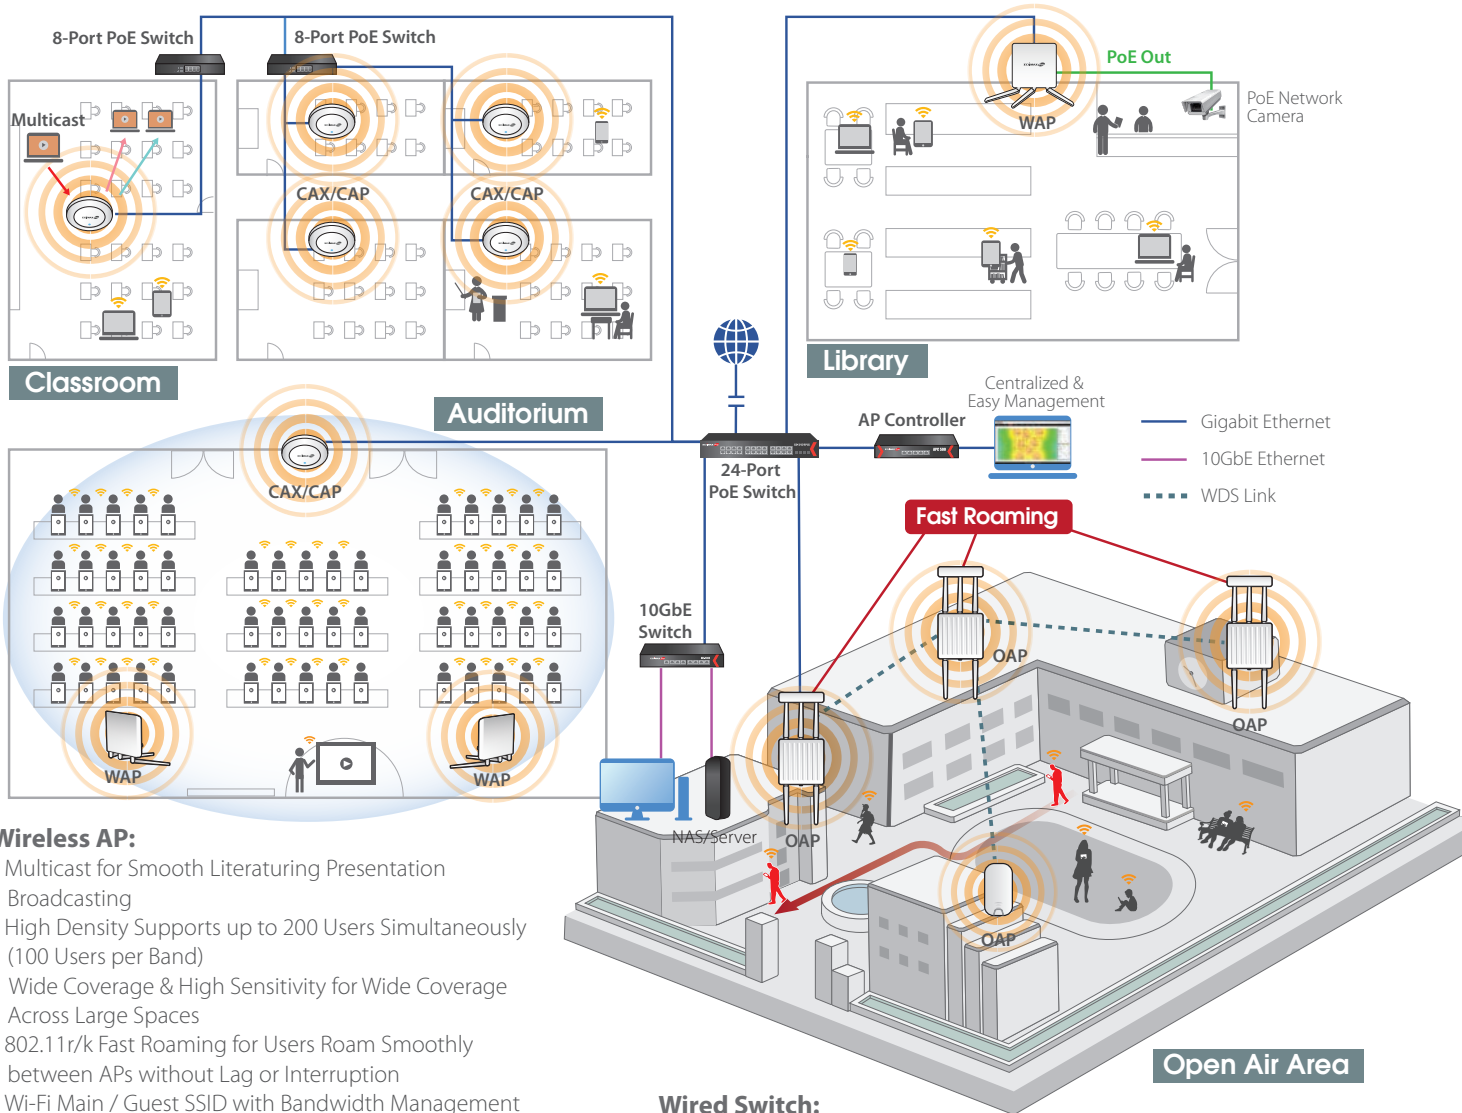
8-Port PoE Switch

8-Port PoE Switch

Multicast

CAX/CAP

CAX/CAP

CAX/CAP

CAX/CAP

Classroom

Auditorium

WAP

PoE Out

PoE Network Camera

Library

Centralized & Easy Management

AP Controller

24-Port PoE Switch

Gigabit Ethernet

10GbE Ethernet

WDS Link

Fast Roaming

CAX/CAP

10GbE Switch

OAP

OAP

WAP

WAP

NAS/Server

OAP

OAP

Wireless AP:

Multicast for Smooth Literaturing Presentation Broadcasting

High Density Supports up to 200 Users Simultaneously (100 Users per Band)

Wide Coverage & High Sensitivity for Wide Coverage Across Large Spaces

802.11r/k Fast Roaming for Users Roam Smoothly between APs without Lag or Interruption

Wi-Fi Main / Guest SSID with Bandwidth Management

Open Air Area

Wired Switch: